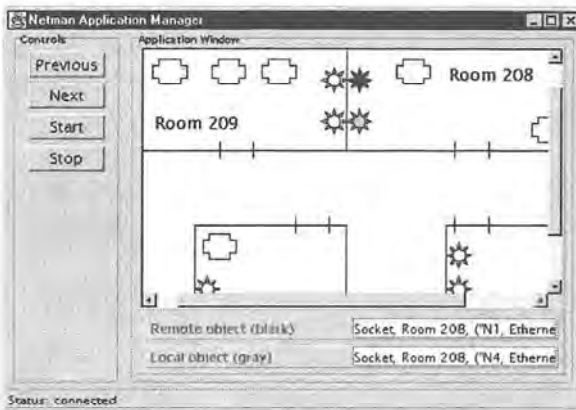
Netman Application Manager

Controls

Previous

Next

Start

Stop

Application Window

Room 208

Room 209

Remote object (black)

Socket, Room 208, ("N1, Etherne

Local object (gray)

Socket, Room 208, ("N4, Etherne

Status: connected